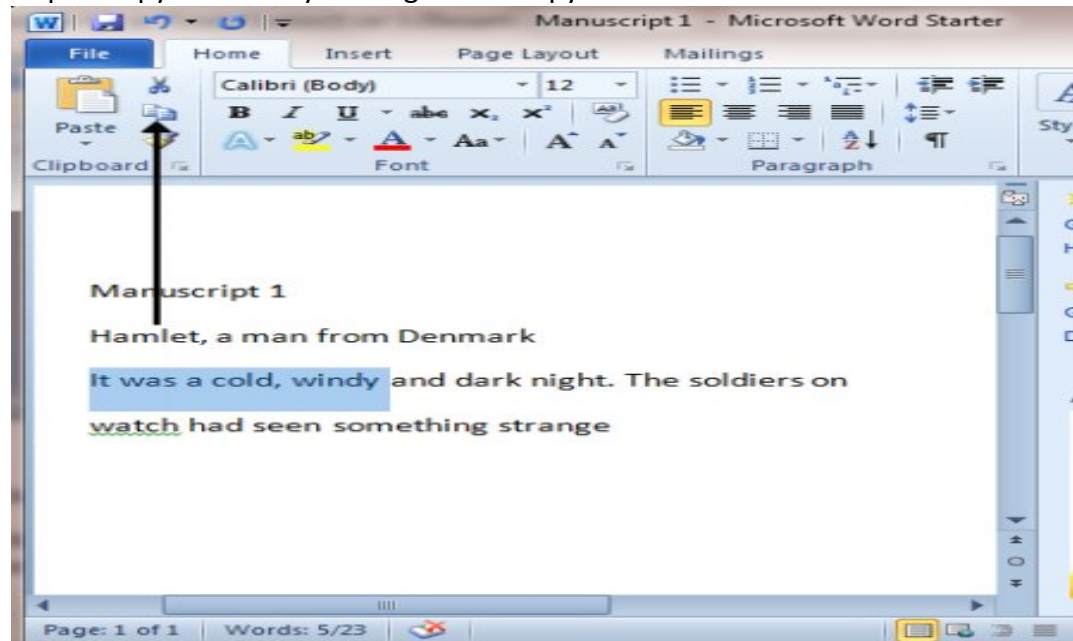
Manuscript 1 - Microsoft Word Starter

File Home Insert Page Layout Mailings

Calibri (Body) 12

Paste

Clipboard Font Paragraph

Sty

Manuscript 1

Hamlet, a man from Denmark

It was a cold, windy and dark night. The soldiers on watch had seen something strange

Page: 1 of 1 Words: 5/23